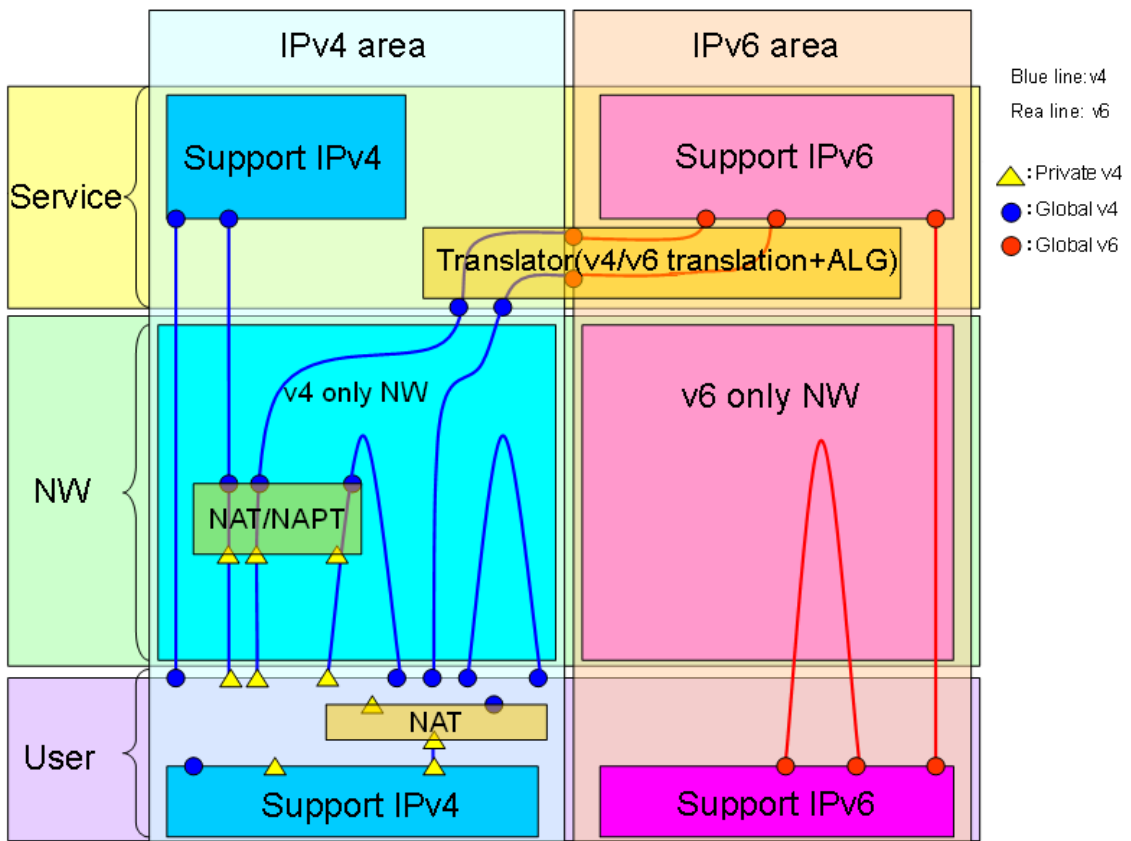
IPv4 area

IPv6 area

Blue line:v4
Rea line: v6

: Private v4
: Global v4
: Global v6

Service

Support IPv4

Support IPv6

Translator(v4/v6 translation+ALG)

NW

v4 only NW

v6 only NW

NAT/NAPT

User

NAT

Support IPv4

Support IPv6